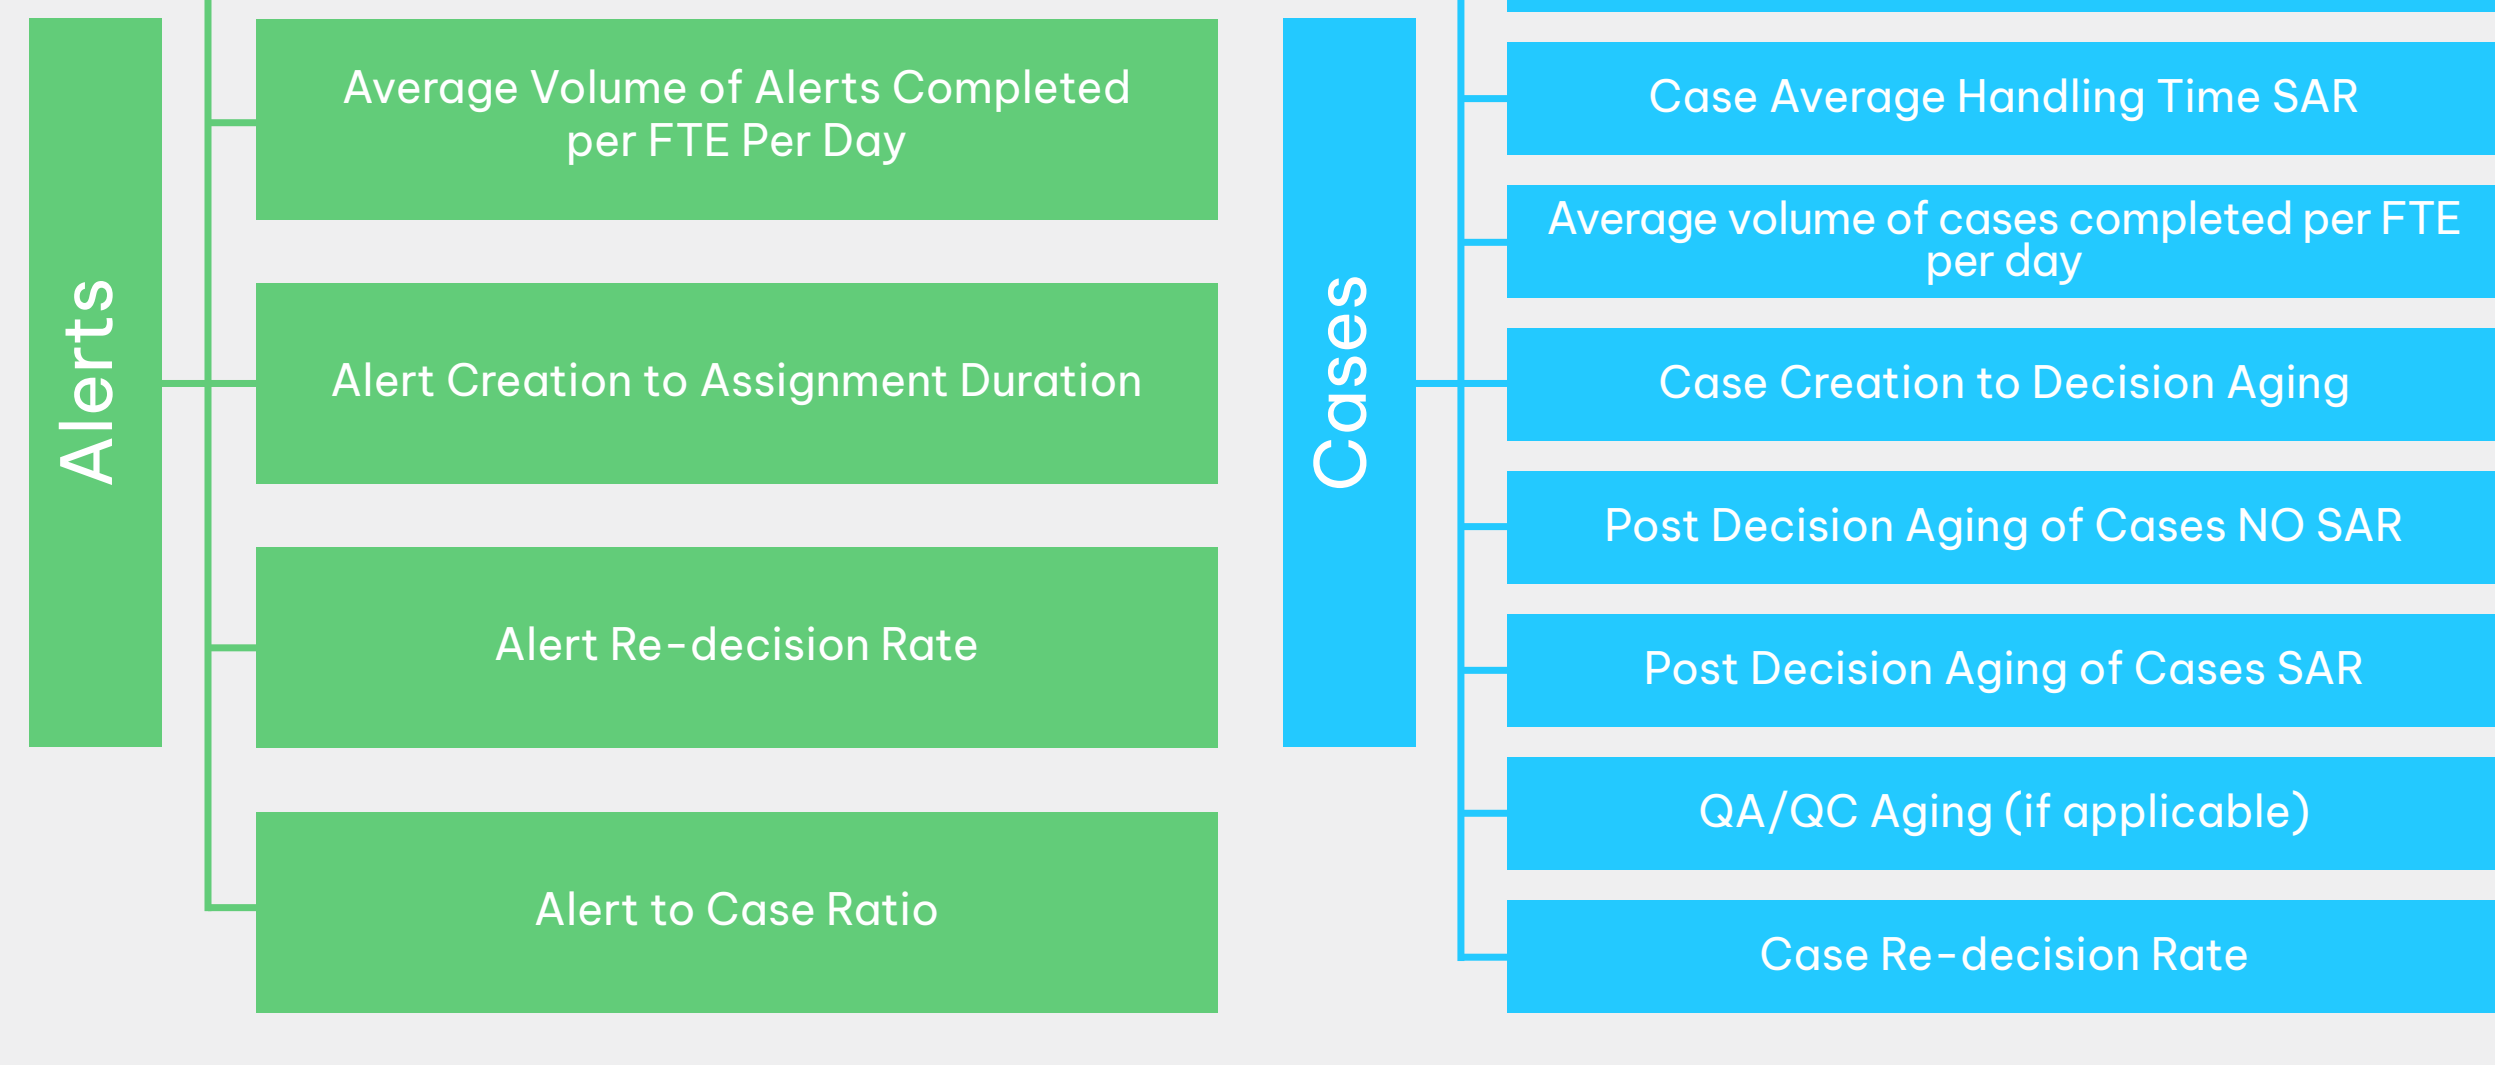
Alerts

Average Volume of Alerts Completed per FTE Per Day

Alert Creation to Assignment Duration

Alert Re-decision Rate

Alert to Case Ratio

Cases

Case Average Handling Time SAR

Average volume of cases completed per FTE per day

Case Creation to Decision Aging

Post Decision Aging of Cases NO SAR

Post Decision Aging of Cases SAR

QA/QC Aging (if applicable)

Case Re-decision Rate